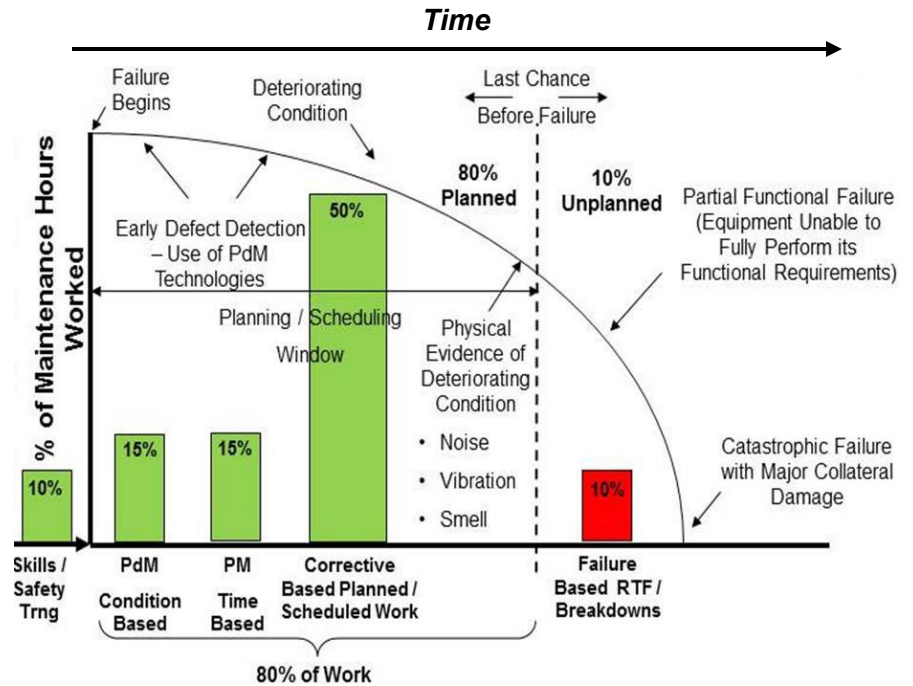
Time

Failure Begins

Deteriorating Condition

Last Chance Before Failure

80% Planned

10% Unplanned

Partial Functional Failure (Equipment Unable to Fully Perform its Functional Requirements)

% of Maintenance Hours Worked

Early Defect Detection – Use of PdM Technologies

50%

Planning / Scheduling Window

Physical Evidence of Deteriorating Condition

• Noise
• Vibration
• Smell

Catastrophic Failure with Major Collateral Damage

10%

15%

15%

10%

Skills / Safety Trng

PdM Condition Based

PM Time Based

Corrective Based Planned / Scheduled Work

Failure Based RTF / Breakdowns

80% of Work